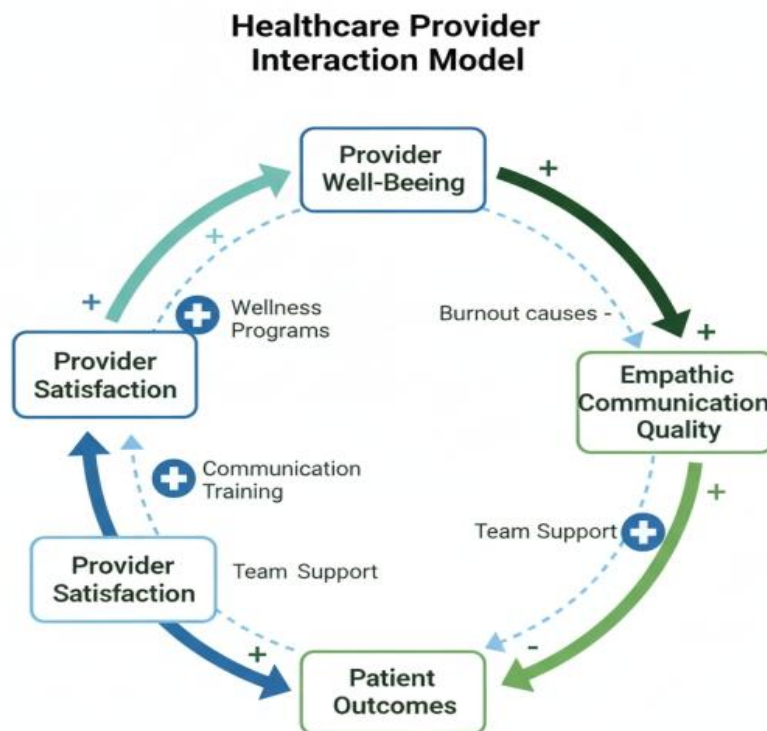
Healthcare Provider Interaction Model

Provider Well-Beeing

+

+

+

Wellness Programs

Burnout causes -

+

Provider Satisfaction

Empathic Communication Quality

Communication Training

+

Team Support

Provider Satisfaction

Team Support

+

-

Patient Outcomes